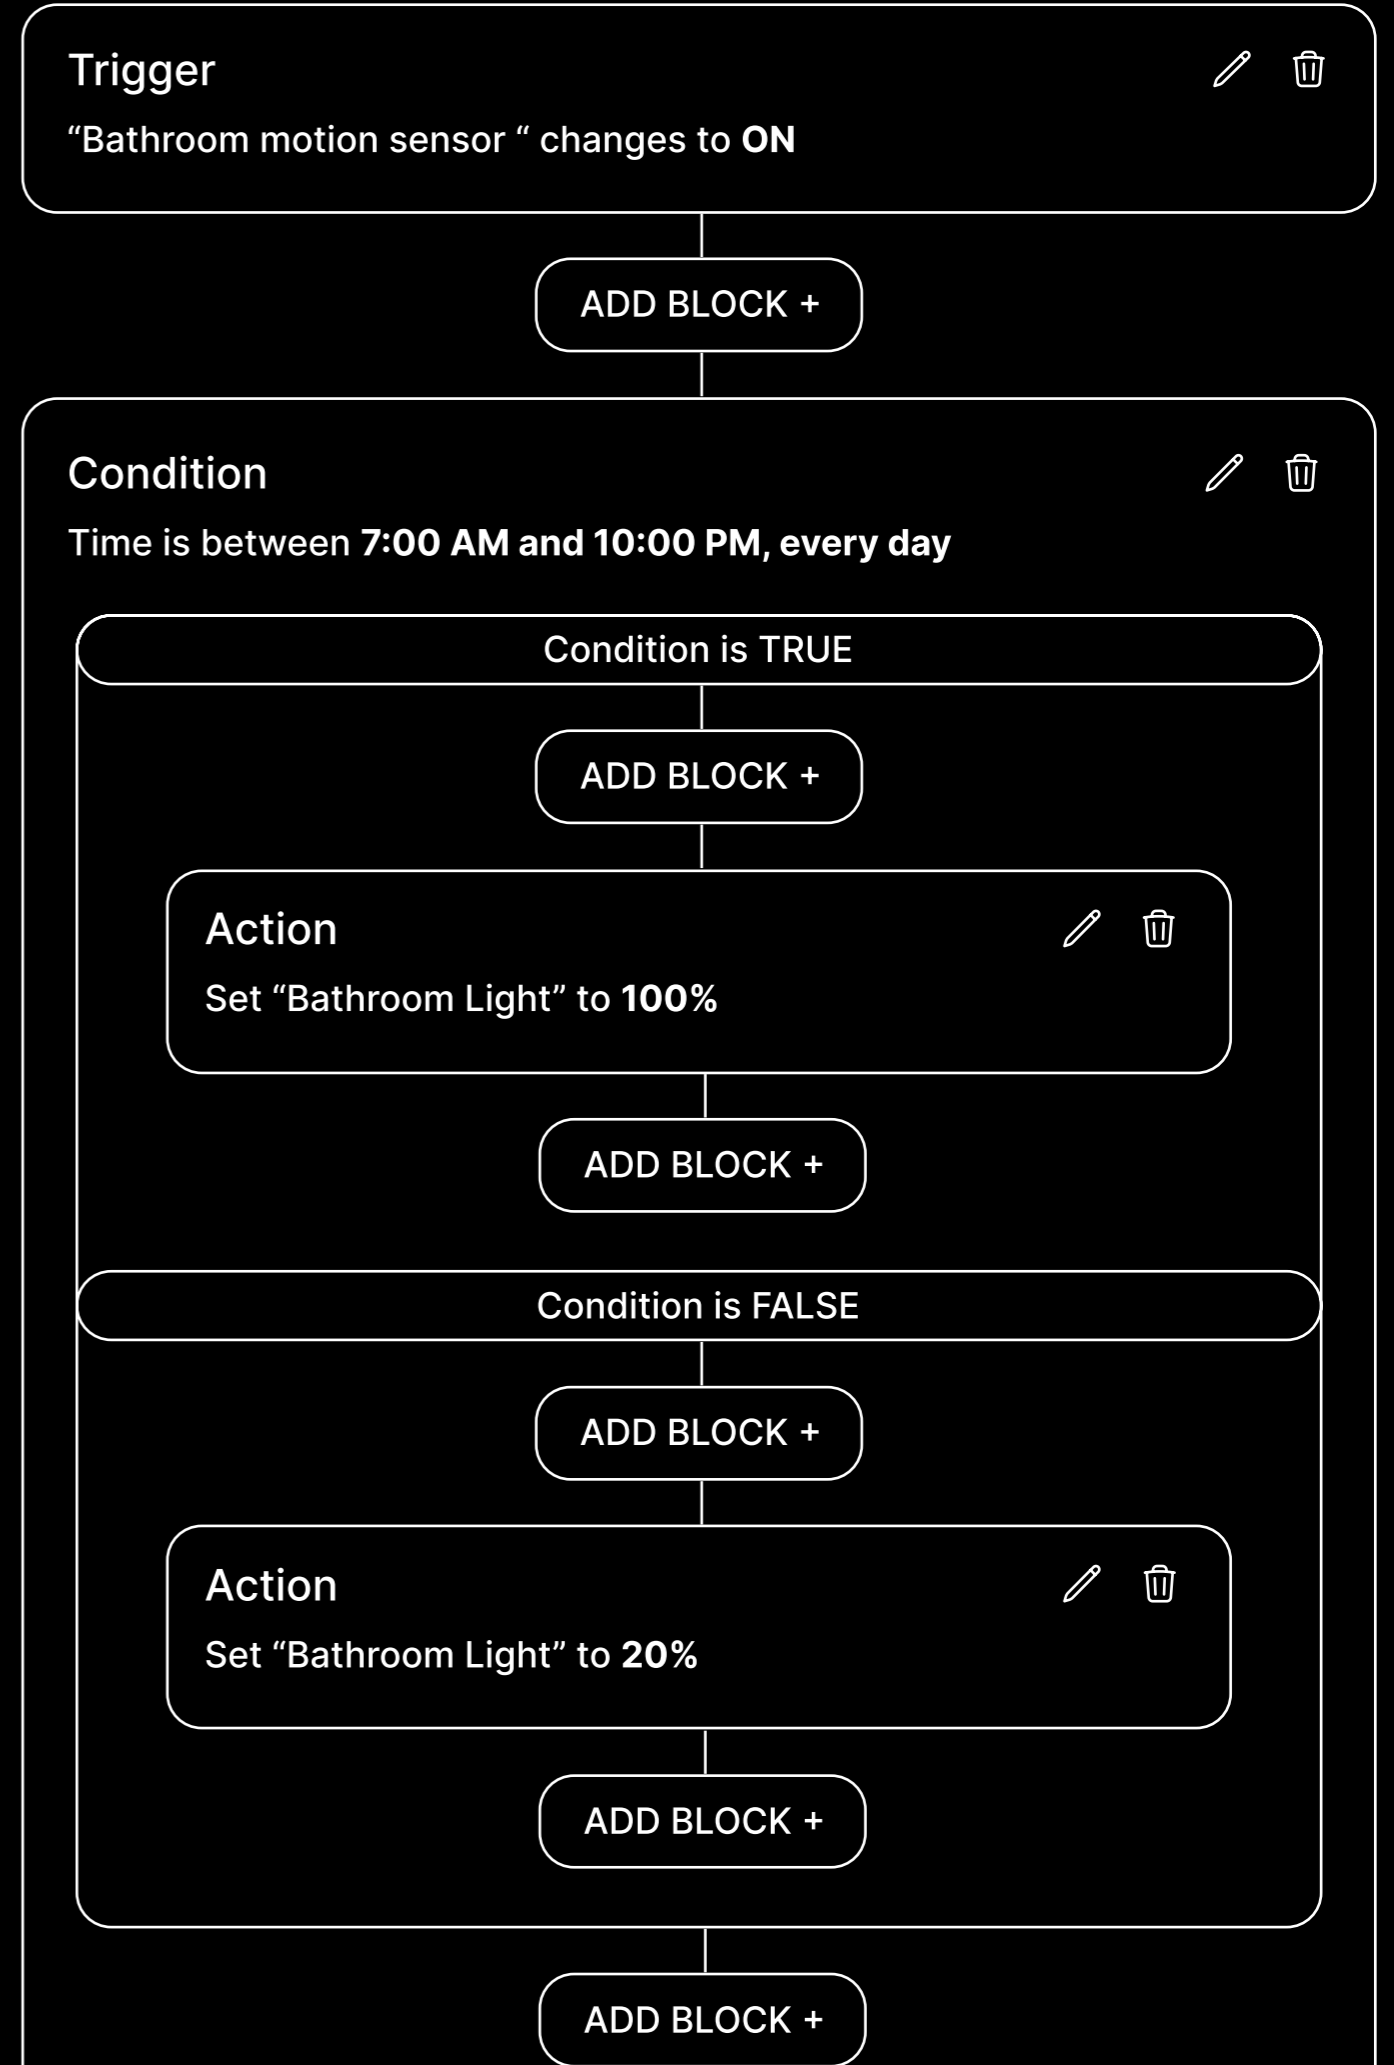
Trigger
“Bathroom motion sensor “ changes to **ON**

ADD BLOCK +

Condition
Time is between **7:00 AM and 10:00 PM, every day**

Condition is TRUE

ADD BLOCK +

Action
Set “Bathroom Light” to **100%**

ADD BLOCK +

Condition is FALSE

ADD BLOCK +

Action
Set “Bathroom Light” to **20%**

ADD BLOCK +

ADD BLOCK +